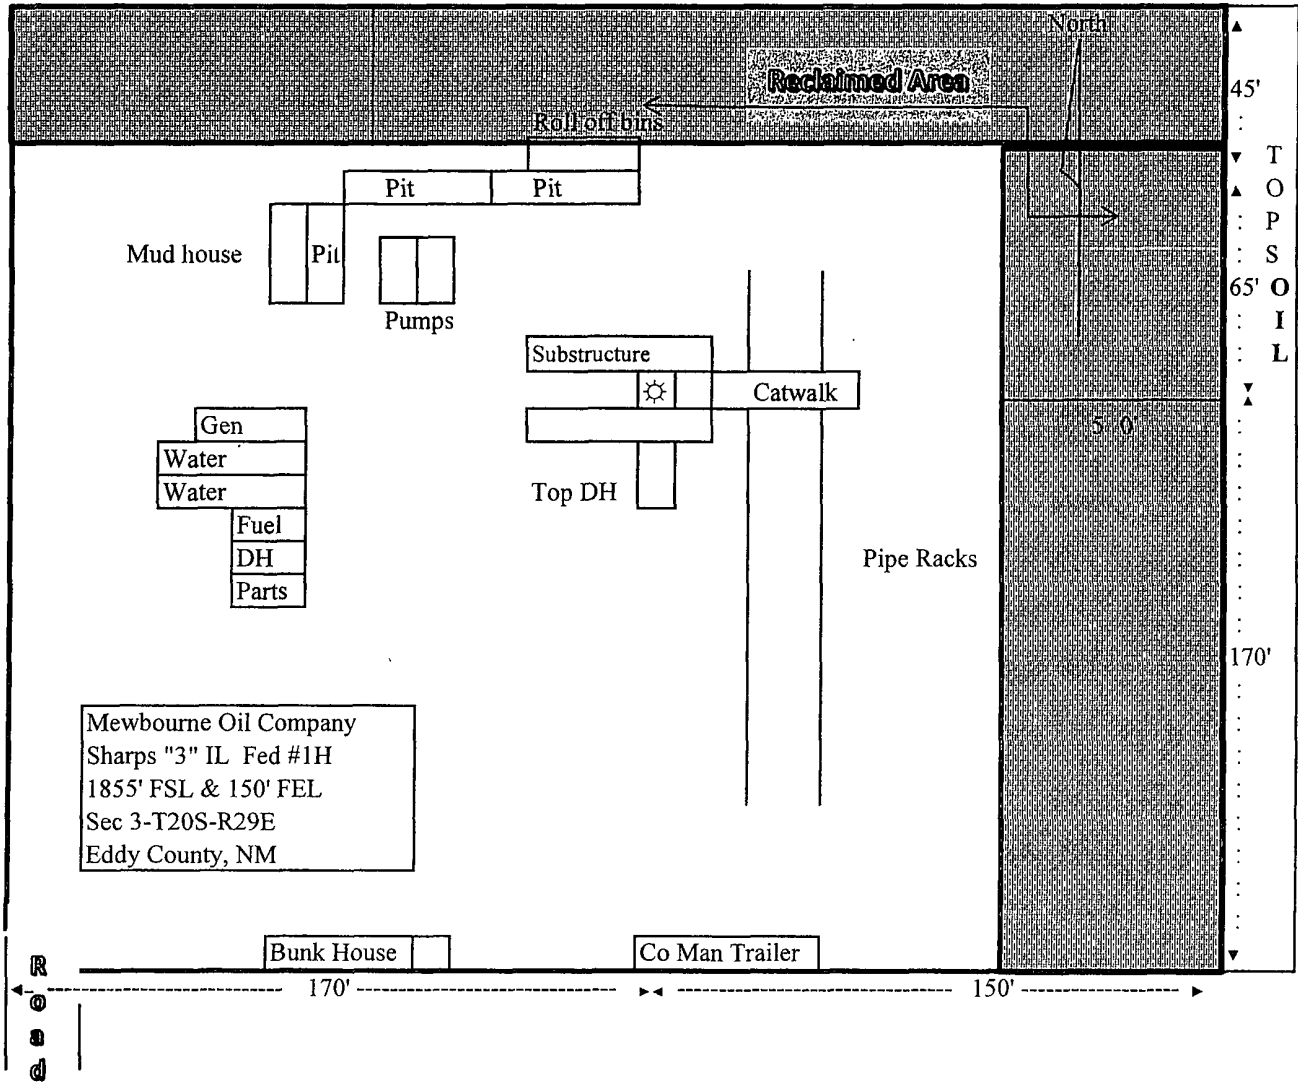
North

Reclaimed Area

Roll off bins

45'

TOPSOIL

65'

Pit

Pit

Mud house

Pit

Pumps

Substructure

☼

Catwalk

50'

Gen

Water

Water

Fuel

DH

Parts

Top DH

Pipe Racks

170'

Mewbourne Oil Company
Sharps "3" IL Fed #1H
1855' FSL & 150' FEL
Sec 3-T20S-R29E
Eddy County, NM

Bunk House

Co Man Trailer

Road

170'

150'